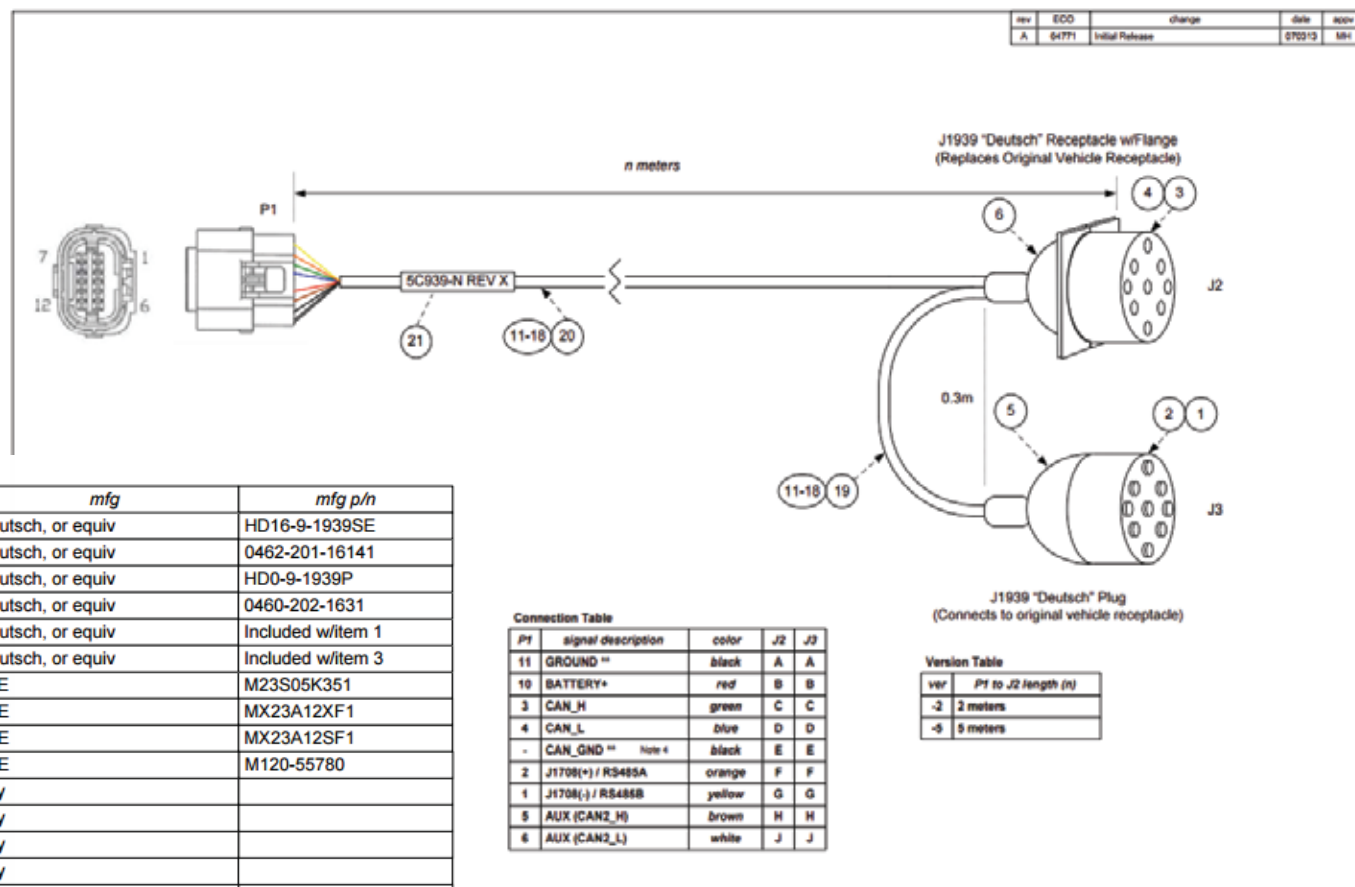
| rev | ECO | change | date | appv |
|---|---|---|---|---|
| A | 64771 | Initial Release | 070313 | MH |

J1939 "Deutsch" Receptacle w/Flange
(Replaces Original Vehicle Receptacle)

n meters

P1

7 1 12 6

5C939-N REV X

21

11-18 20

6

4 3

J2

0.3m

5

2 1

11-18 19

J3

J1939 "Deutsch" Plug
(Connects to original vehicle receptacle)

| mfg | mfg p/n |
|---|---|
| utsch, or equiv | HD16-9-1939SE |
| utsch, or equiv | 0462-201-16141 |
| utsch, or equiv | HD0-9-1939P |
| utsch, or equiv | 0460-202-1631 |
| utsch, or equiv | Included w/item 1 |
| utsch, or equiv | Included w/item 3 |
| E | M23S05K351 |
| E | MX23A12XF1 |
| E | MX23A12SF1 |
| E | M120-55780 |
| y | |
| y | |
| y | |
| y | |

Connection Table

| P1 | signal description | color | J2 | J3 |
|---|---|---|---|---|
| 11 | GROUND ** | black | A | A |
| 10 | BATTERY+ | red | B | B |
| 3 | CAN_H | green | C | C |
| 4 | CAN_L | blue | D | D |
| - | CAN_GND ** Note 4 | black | E | E |
| 2 | J1708(+) / RS485A | orange | F | F |
| 1 | J1708(-) / RS485B | yellow | G | G |
| 5 | AUX (CAN2_H) | brown | H | H |
| 6 | AUX (CAN2_L) | white | J | J |

Version Table

| ver | P1 to J2 length (n) |
|---|---|
| -2 | 2 meters |
| -5 | 5 meters |